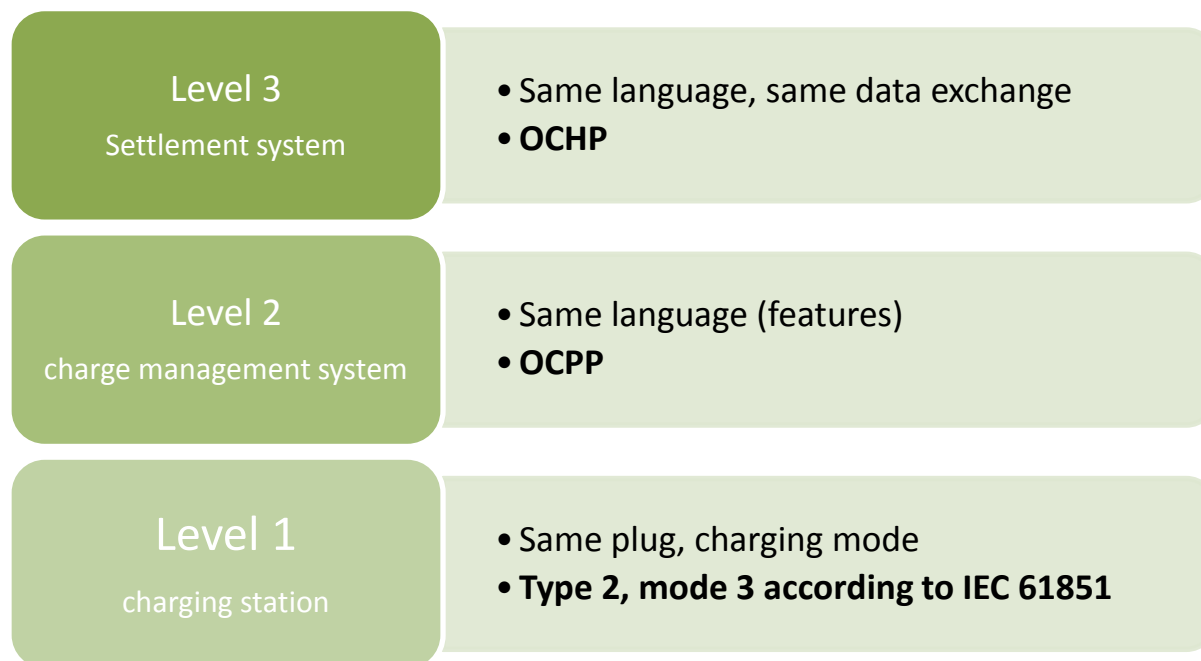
Level 3
Settlement system

• Same language, same data exchange
• **OCHP**

Level 2
charge management system

• Same language (features)
• **OCPP**

Level 1
charging station

• Same plug, charging mode
• **Type 2, mode 3 according to IEC 61851**